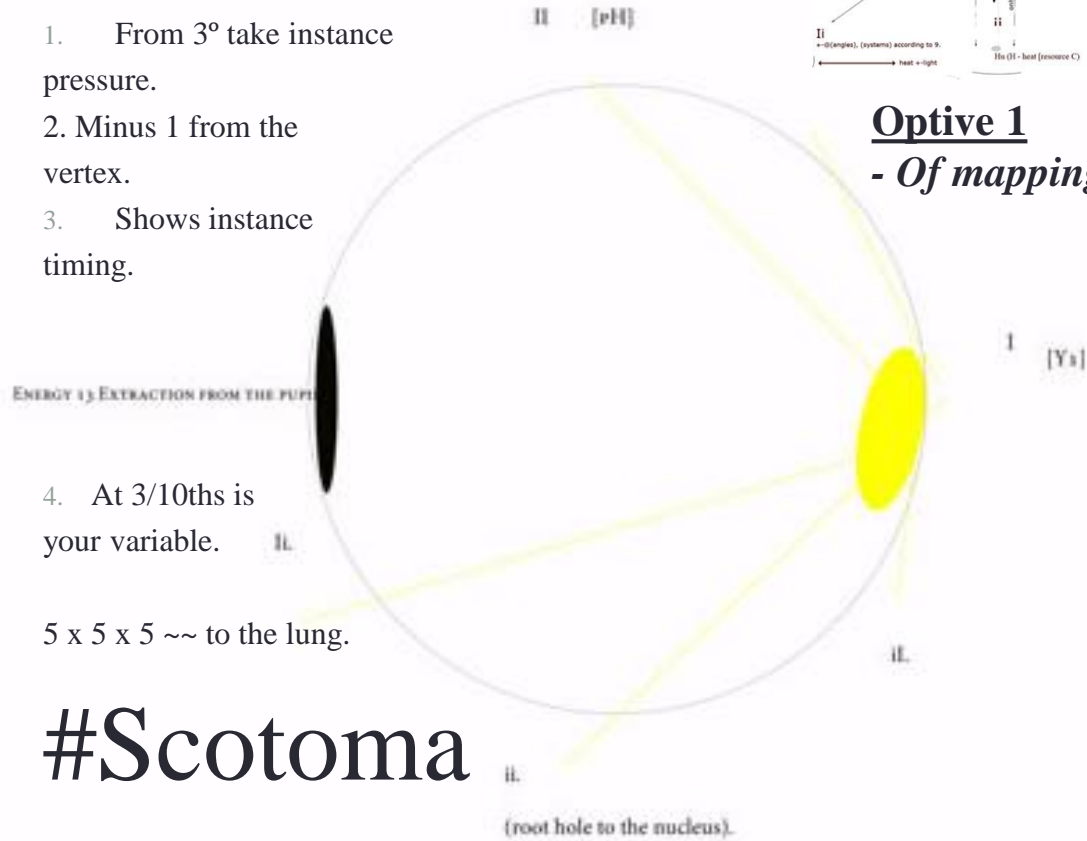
1. From 3º take instance pressure.
2. Minus 1 from the vertex.
3. Shows instance timing.

II [pH]

Ii
←Θ(angles), (systems) according to 9.
heat ←light

ii

Hs (H - heat [resource C)

**Optive 1**
*- Of mapping*

I [Ys]

ENERGY 13 EXTRACTION FROM THE PUPI

4. At 3/10ths is your variable.

Ii.

5 x 5 x 5 ~~ to the lung.

iI.

#Scotoma

ii.

(root hole to the nucleus).